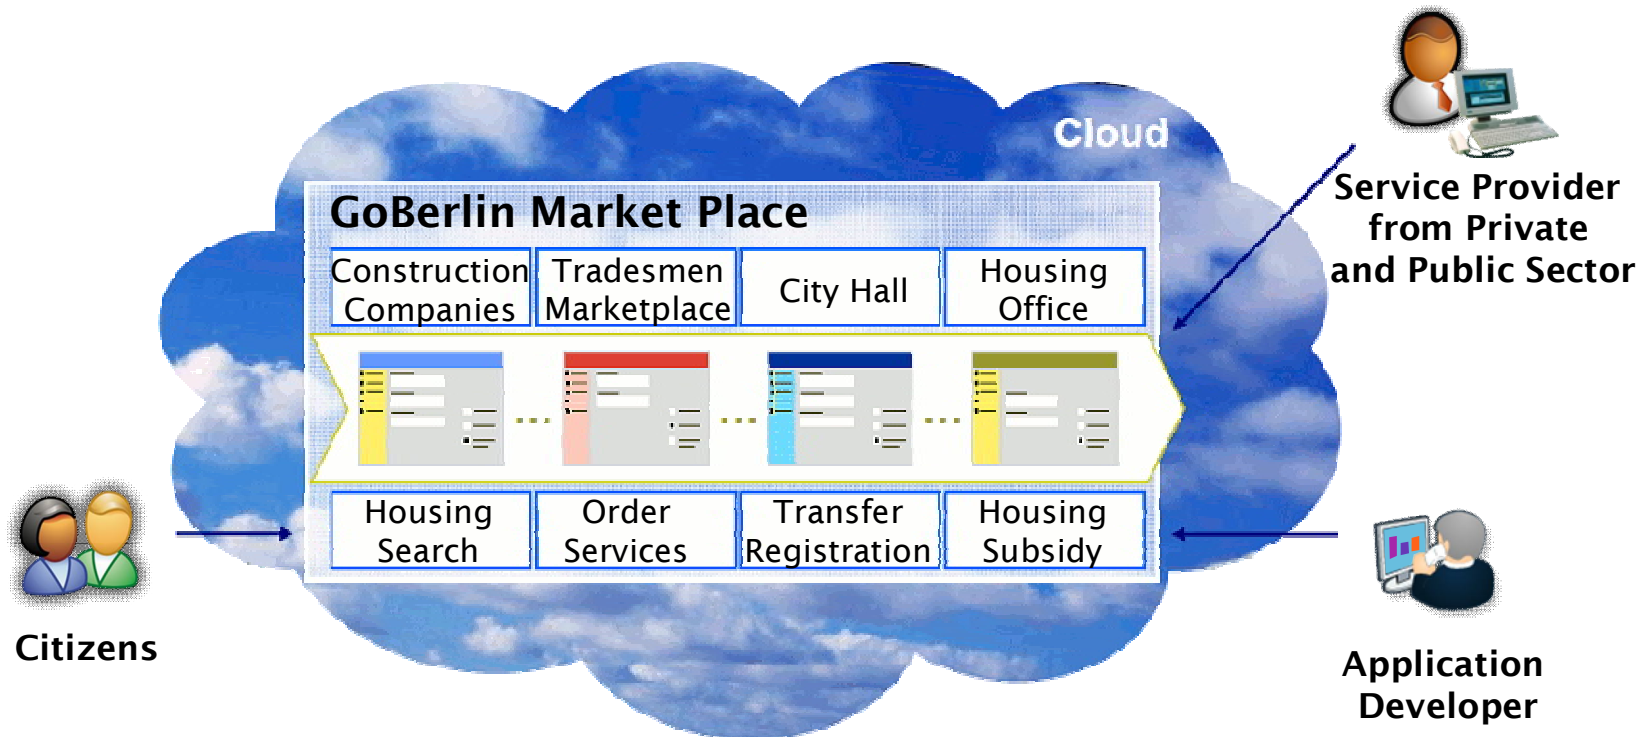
Cloud

GoBerlin Market Place

| Construction Companies | Tradesmen Marketplace | City Hall | Housing Office |
|---|---|---|---|

| Housing Search | Order Services | Transfer Registration | Housing Subsidy |
|---|---|---|---|

Service Provider from Private and Public Sector

Citizens

Application Developer